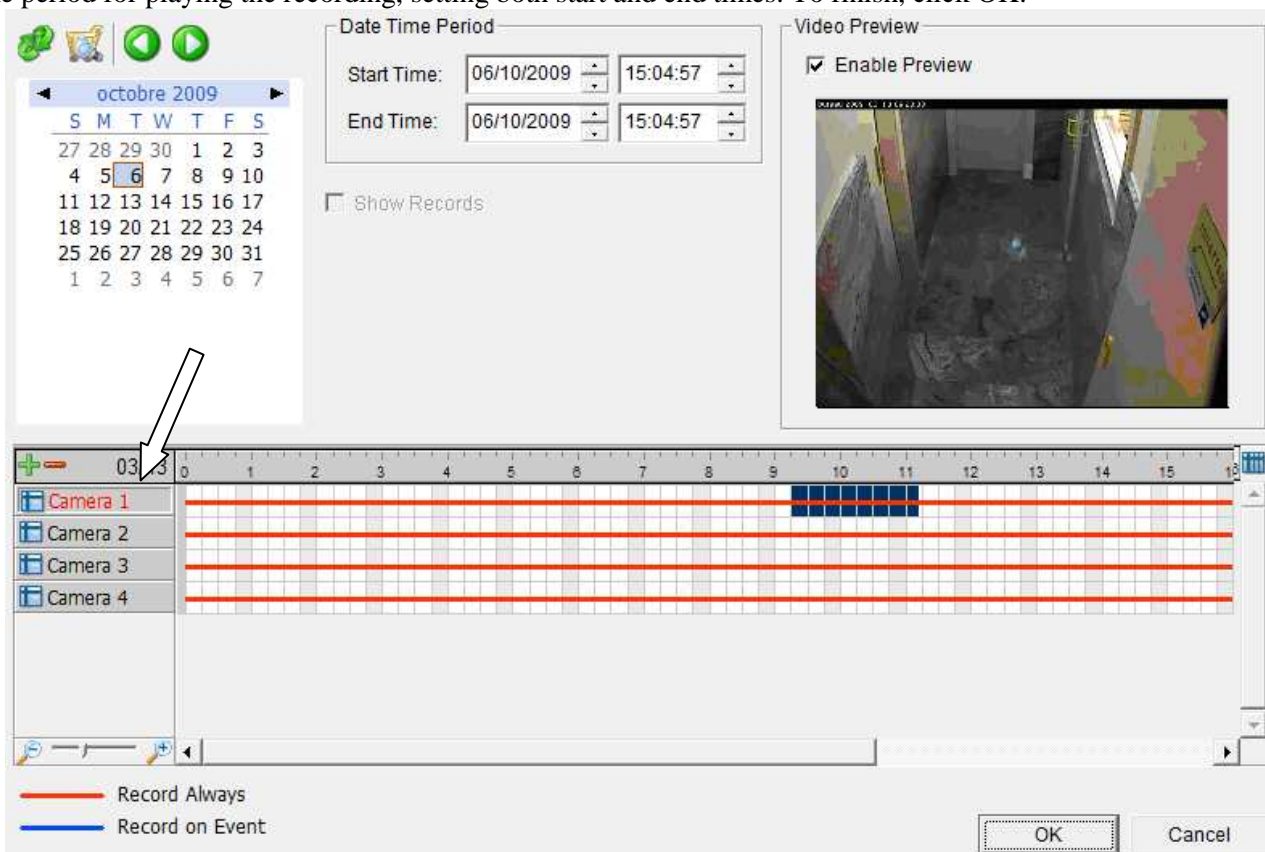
e period for playing the recording, setting both start and end times. To finish, click OK.

octobre 2009

| S | M | T | W | T | F | S |
|---|---|---|---|---|---|---|
| 27 | 28 | 29 | 30 | 1 | 2 | 3 |
| 4 | 5 | 6 | 7 | 8 | 9 | 10 |
| 11 | 12 | 13 | 14 | 15 | 16 | 17 |
| 18 | 19 | 20 | 21 | 22 | 23 | 24 |
| 25 | 26 | 27 | 28 | 29 | 30 | 31 |
| 1 | 2 | 3 | 4 | 5 | 6 | 7 |

Date Time Period
Start Time: 06/10/2009 15:04:57
End Time: 06/10/2009 15:04:57

Show Records

Video Preview
Enable Preview

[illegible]

03/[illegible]3 0 1 2 3 4 5 6 7 8 9 10 11 12 13 14 15 1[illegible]

Camera 1
Camera 2
Camera 3
Camera 4

Record Always
Record on Event

OK
Cancel